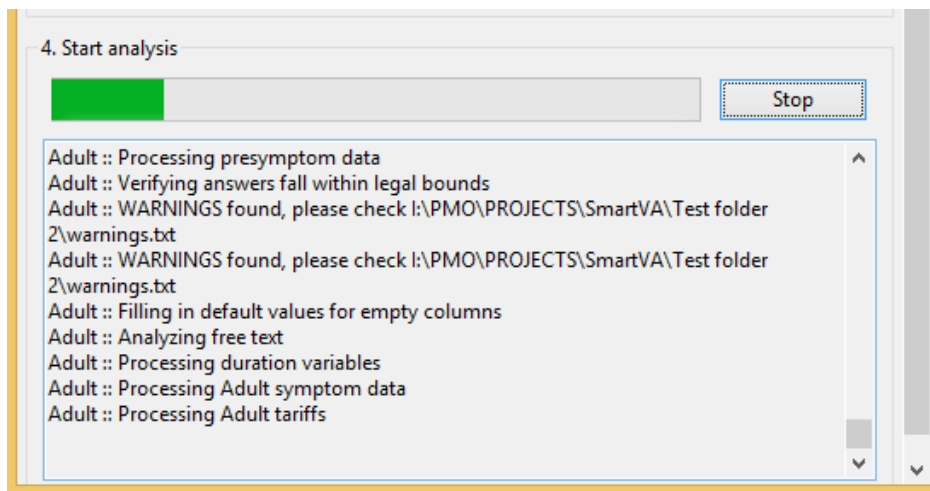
4. Start analysis

Stop

Adult :: Processing presymptom data
Adult :: Verifying answers fall within legal bounds
Adult :: WARNINGS found, please check I:\PMO\PROJECTS\SmartVA\Test folder 2\warnings.txt
Adult :: WARNINGS found, please check I:\PMO\PROJECTS\SmartVA\Test folder 2\warnings.txt
Adult :: Filling in default values for empty columns
Adult :: Analyzing free text
Adult :: Processing duration variables
Adult :: Processing Adult symptom data
Adult :: Processing Adult tariffs